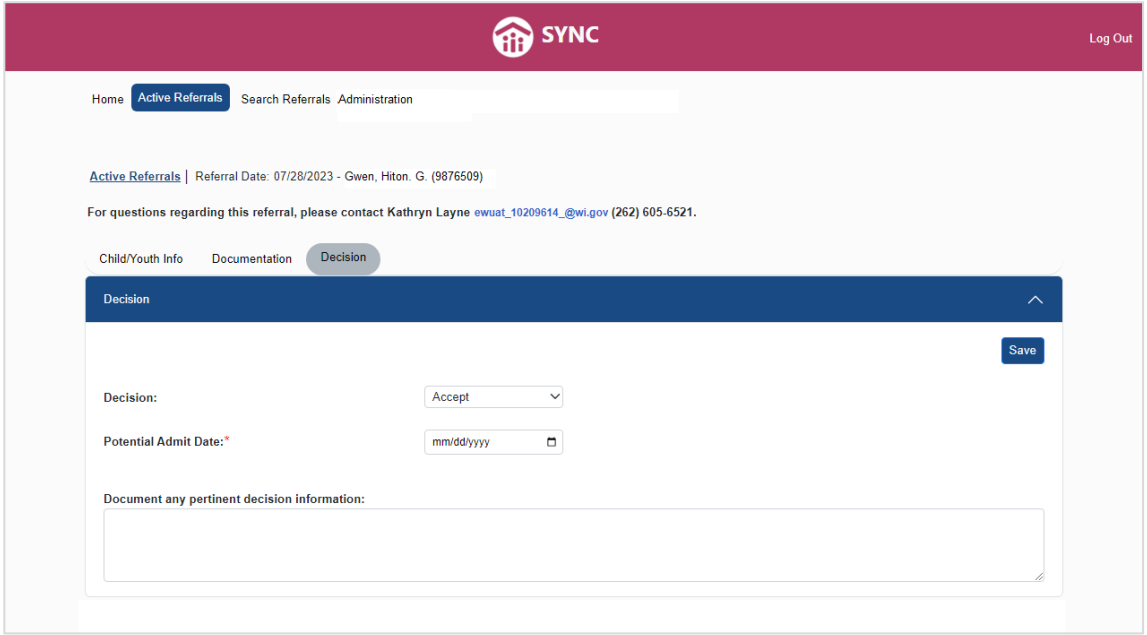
SYNC

Log Out

Home Active Referrals Search Referrals Administration

Active Referrals | Referral Date: 07/28/2023 - Gwen, Hiton. G. (9876509)

For questions regarding this referral, please contact Kathryn Layne ewuat_10209614_@wi.gov (262) 605-6521.

Child/Youth Info Documentation Decision

Decision

Save

Decision: Accept

Potential Admit Date:* mm/dd/yyyy

Document any pertinent decision information: